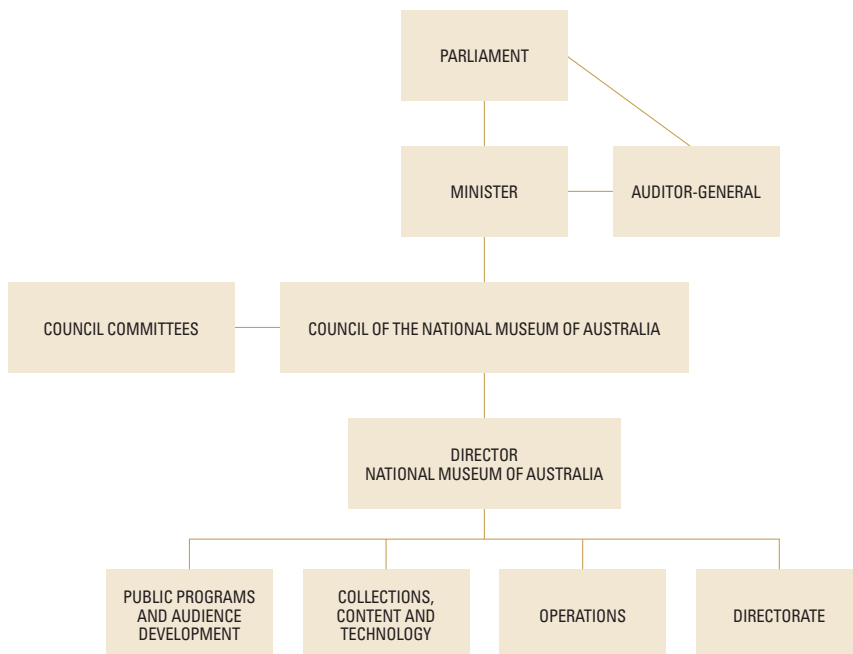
PARLIAMENT

MINISTER

AUDITOR-GENERAL

COUNCIL COMMITTEES

COUNCIL OF THE NATIONAL MUSEUM OF AUSTRALIA

DIRECTOR
NATIONAL MUSEUM OF AUSTRALIA

PUBLIC PROGRAMS AND AUDIENCE DEVELOPMENT

COLLECTIONS, CONTENT AND TECHNOLOGY

OPERATIONS

DIRECTORATE